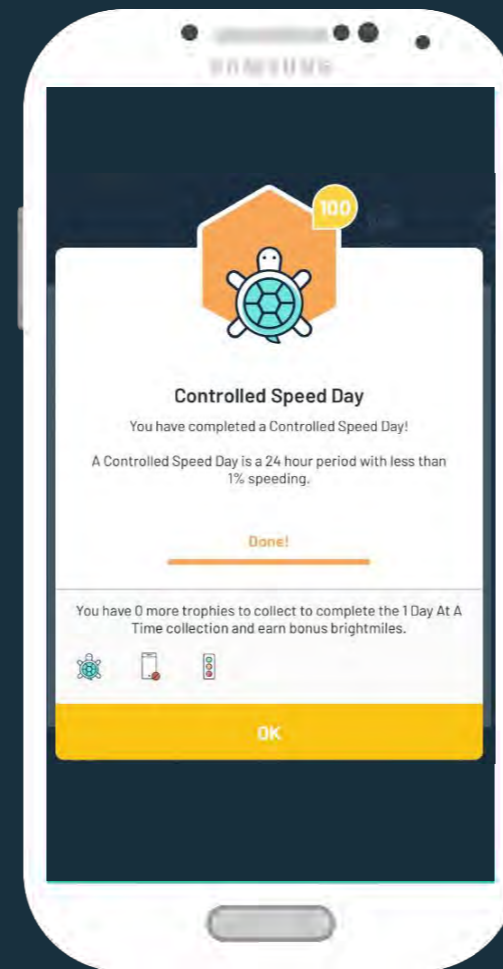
SAMSUNG

100

Controlled Speed Day

You have completed a Controlled Speed Day!

A Controlled Speed Day is a 24 hour period with less than 1% speeding.

Done!

You have 0 more trophies to collect to complete the 1 Day At A Time collection and earn bonus brightmiles.

OK